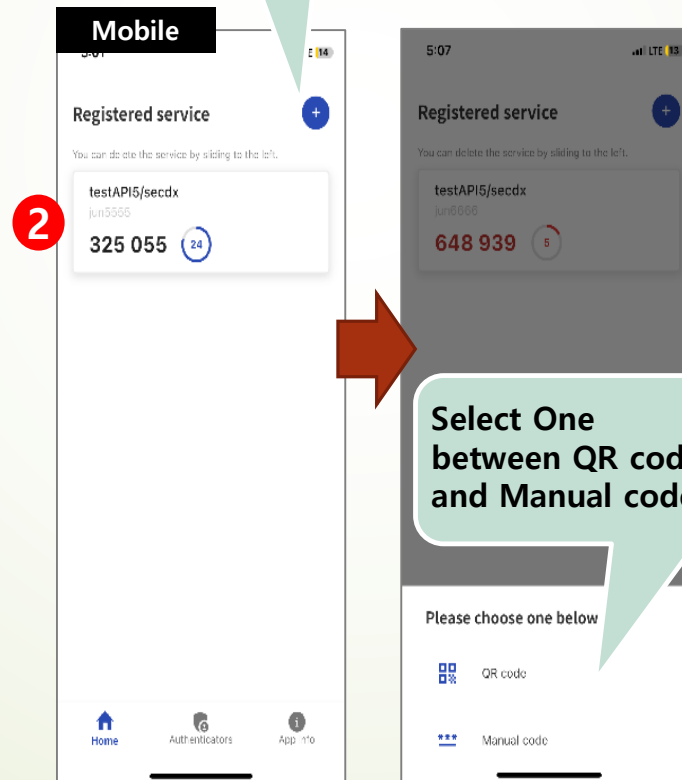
Mobile

5:07

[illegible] 14

Registered service

+

You can delete the service by sliding to the left.

2

testAPI5/secdx

jun5666

325 055

24

Home

Authenticators

App info

5:07

LTE 13

Registered service

+

You can delete the service by sliding to the left.

testAPI5/secdx

jun5666

648 939

5

Select One between QR cod and Manual code

Please choose one below

QR code

***

Manual code